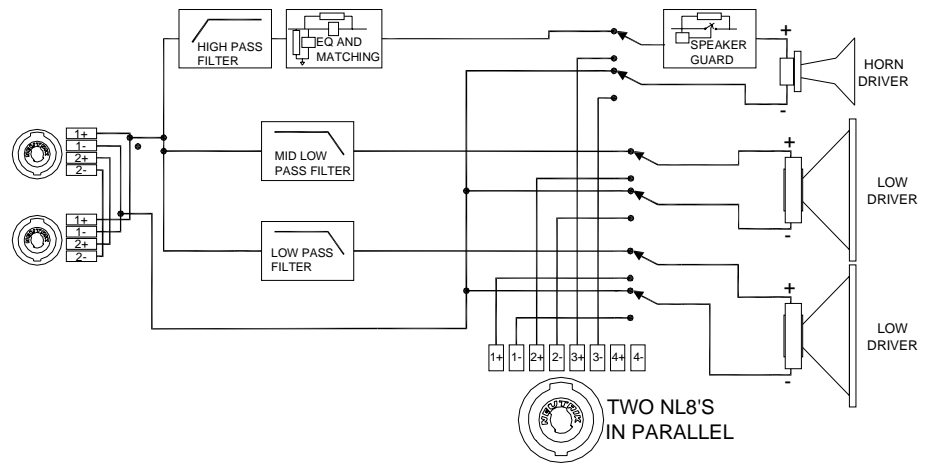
HIGH PASS FILTER

EQ AND MATCHING

SPEAKER GUARD

+

-

HORN DRIVER

1+
1-
2+
2-

1+
1-
2+
2-

MID LOW PASS FILTER

+

-

LOW DRIVER

LOW PASS FILTER

+

-

LOW DRIVER

1+ 1- 2+ 2- 3+ 3- 4+ 4-

TWO NL8'S IN PARALLEL